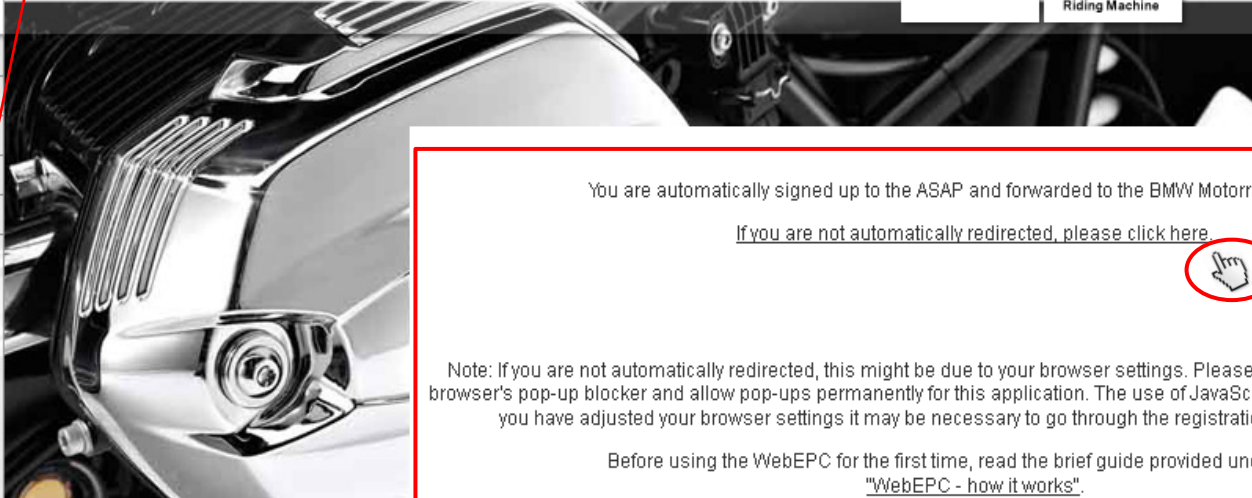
Riding Machine

You are automatically signed up to the ASAP and forwarded to the BMW Motorr

If you are not automatically redirected, please click here.

Note: If you are not automatically redirected, this might be due to your browser settings. Please browser's pop-up blocker and allow pop-ups permanently for this application. The use of JavaSc you have adjusted your browser settings it may be necessary to go through the registratio

Before using the WebEPC for the first time, read the brief guide provided und "WebEPC - how it works".